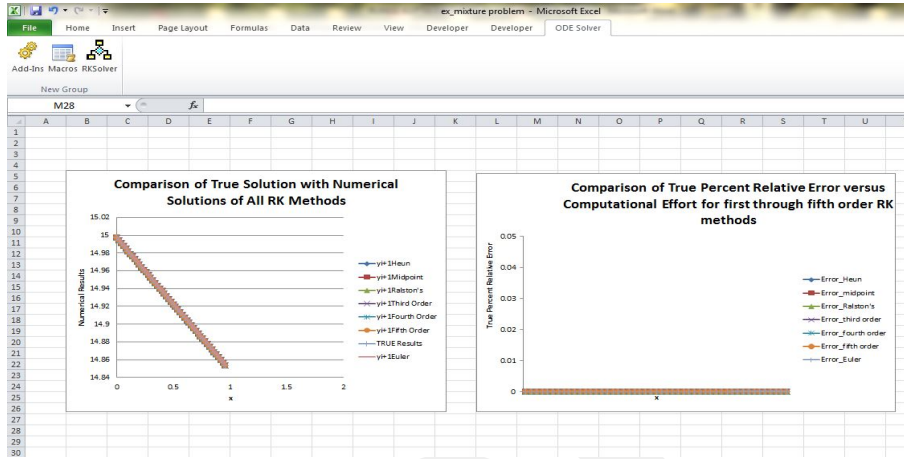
ex_mixture problem - Microsoft Excel

File Home Insert Page Layout Formulas Data Review View Developer Developer ODE Solver

Add-Ins Macros RKSolver

New Group

M28

$f_x$

| | A | B | C | D | E | F | G | H | I | J | K | L | M | N | O | P | Q | R | S | T | U |
|---|---|---|---|---|---|---|---|---|---|---|---|---|---|---|---|---|---|---|---|---|---|
| 1 | | | | | | | | | | | | | | | | | | | | | |
| 2 | | | | | | | | | | | | | | | | | | | | | |
| 3 | | | | | | | | | | | | | | | | | | | | | |
| 4 | | | | | | | | | | | | | | | | | | | | | |
| 5 | | | | | | | | | | | | | | | | | | | | | |
| 6 | | | | | | | | | | | | | | | | | | | | | |
| 7 | | | | | | | | | | | | | | | | | | | | | |
| 8 | | | | | | | | | | | | | | | | | | | | | |
| 9 | | | | | | | | | | | | | | | | | | | | | |
| 10 | | | | | | | | | | | | | | | | | | | | | |
| 11 | | | | | | | | | | | | | | | | | | | | | |
| 12 | | | | | | | | | | | | | | | | | | | | | |
| 13 | | | | | | | | | | | | | | | | | | | | | |
| 14 | | | | | | | | | | | | | | | | | | | | | |
| 15 | | | | | | | | | | | | | | | | | | | | | |
| 16 | | | | | | | | | | | | | | | | | | | | | |
| 17 | | | | | | | | | | | | | | | | | | | | | |
| 18 | | | | | | | | | | | | | | | | | | | | | |
| 19 | | | | | | | | | | | | | | | | | | | | | |
| 20 | | | | | | | | | | | | | | | | | | | | | |
| 21 | | | | | | | | | | | | | | | | | | | | | |
| 22 | | | | | | | | | | | | | | | | | | | | | |
| 23 | | | | | | | | | | | | | | | | | | | | | |
| 24 | | | | | | | | | | | | | | | | | | | | | |
| 25 | | | | | | | | | | | | | | | | | | | | | |
| 26 | | | | | | | | | | | | | | | | | | | | | |
| 27 | | | | | | | | | | | | | | | | | | | | | |
| 28 | | | | | | | | | | | | | | | | | | | | | |
| 29 | | | | | | | | | | | | | | | | | | | | | |
| 30 | | | | | | | | | | | | | | | | | | | | | |

Comparison of True Solution with Numerical Solutions of All RK Methods

Numerical Results

15.02
15
14.98
14.96
14.94
14.92
14.9
14.88
14.86
14.84

0 0.5 1 1.5 2

x

yi+1Heun
yi+1Midpoint
yi+1Ralston's
yi+1Third Order
yi+1Fourth Order
yi+1Fifth Order
TRUE Results
yi+1Euler

Comparison of True Percent Relative Error versus Computational Effort for first through fifth order RK methods

True Percent Relative Error

0.05
0.04
0.03
0.02
0.01
0

x

Error_Heun
Error_midpoint
Error_Ralston's
Error_third order
Error_fourth order
Error_fifth order
Error_Euler